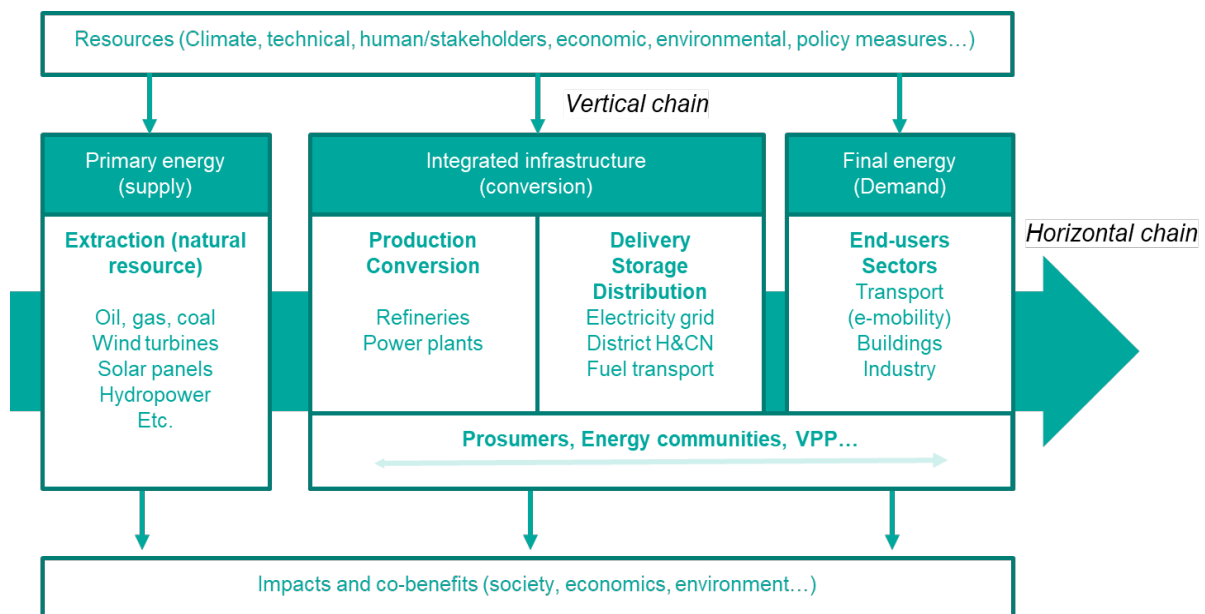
Resources (Climate, technical, human/stakeholders, economic, environmental, policy measures…)

Vertical chain

Primary energy (supply)

Extraction (natural resource)

Oil, gas, coal
Wind turbines
Solar panels
Hydropower
Etc.

Integrated infrastructure (conversion)

Production
Conversion

Refineries
Power plants

Delivery
Storage
Distribution

Electricity grid
District H&CN
Fuel transport

Prosumers, Energy communities, VPP…

Final energy (Demand)

End-users
Sectors

Transport
(e-mobility)
Buildings
Industry

Horizontal chain

Impacts and co-benefits (society, economics, environment…)